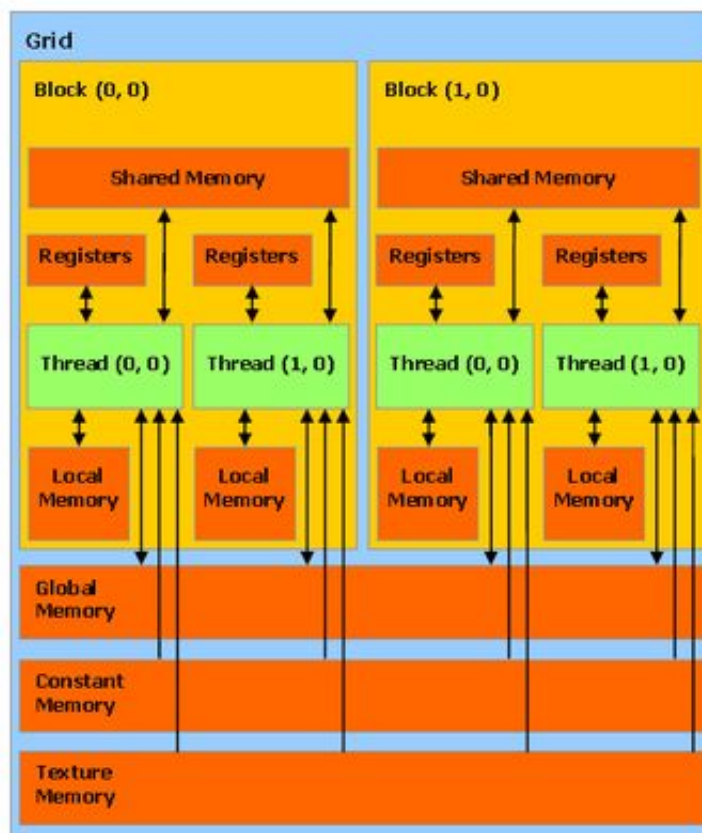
Grid

Block (0, 0)

Shared Memory

Registers

Registers

Thread (0, 0)

Thread (1, 0)

Local Memory

Local Memory

Block (1, 0)

Shared Memory

Registers

Registers

Thread (0, 0)

Thread (1, 0)

Local Memory

Local Memory

Global Memory

Constant Memory

Texture Memory